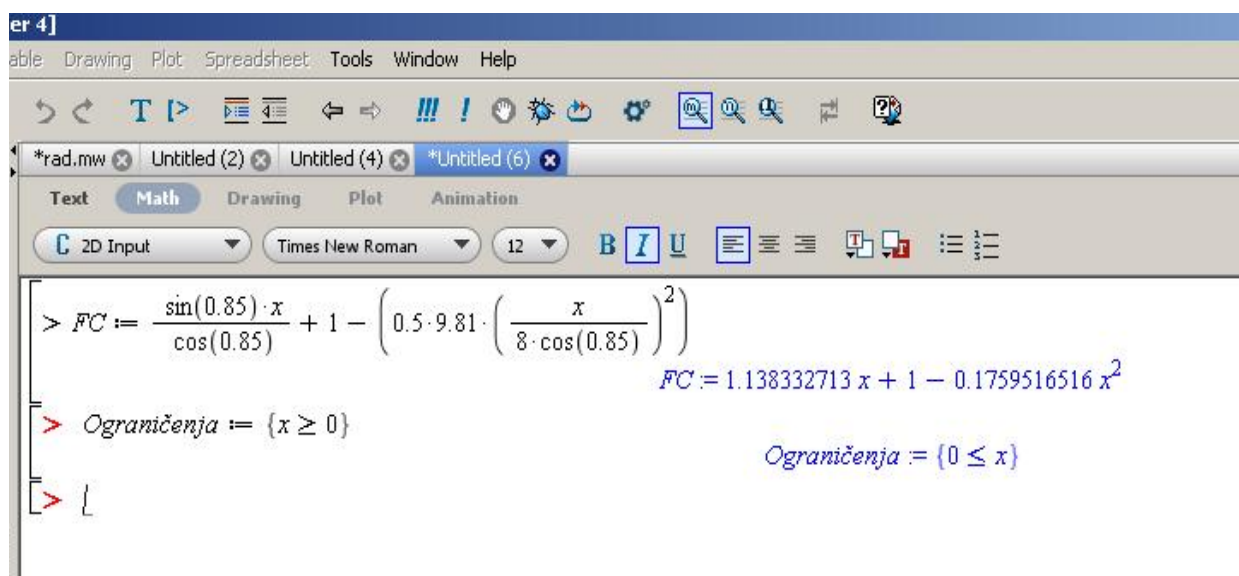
er 4]

able Drawing Plot Spreadsheet Tools Window Help

T

*rad.mw Untitled (2) Untitled (4) *Untitled (6)

Text Math Drawing Plot Animation

C 2D Input Times New Roman 12 B I U

> $FC := \frac{\sin(0.85) \cdot x}{\cos(0.85)} + 1 - \left(0.5 \cdot 9.81 \cdot \left(\frac{x}{8 \cdot \cos(0.85)}\right)^2\right)$

$FC := 1.138332713\,x + 1 - 0.1759516516\,x^2$

> $Ograničenja := \{x \geq 0\}$

$Ograničenja := \{0 \leq x\}$

>